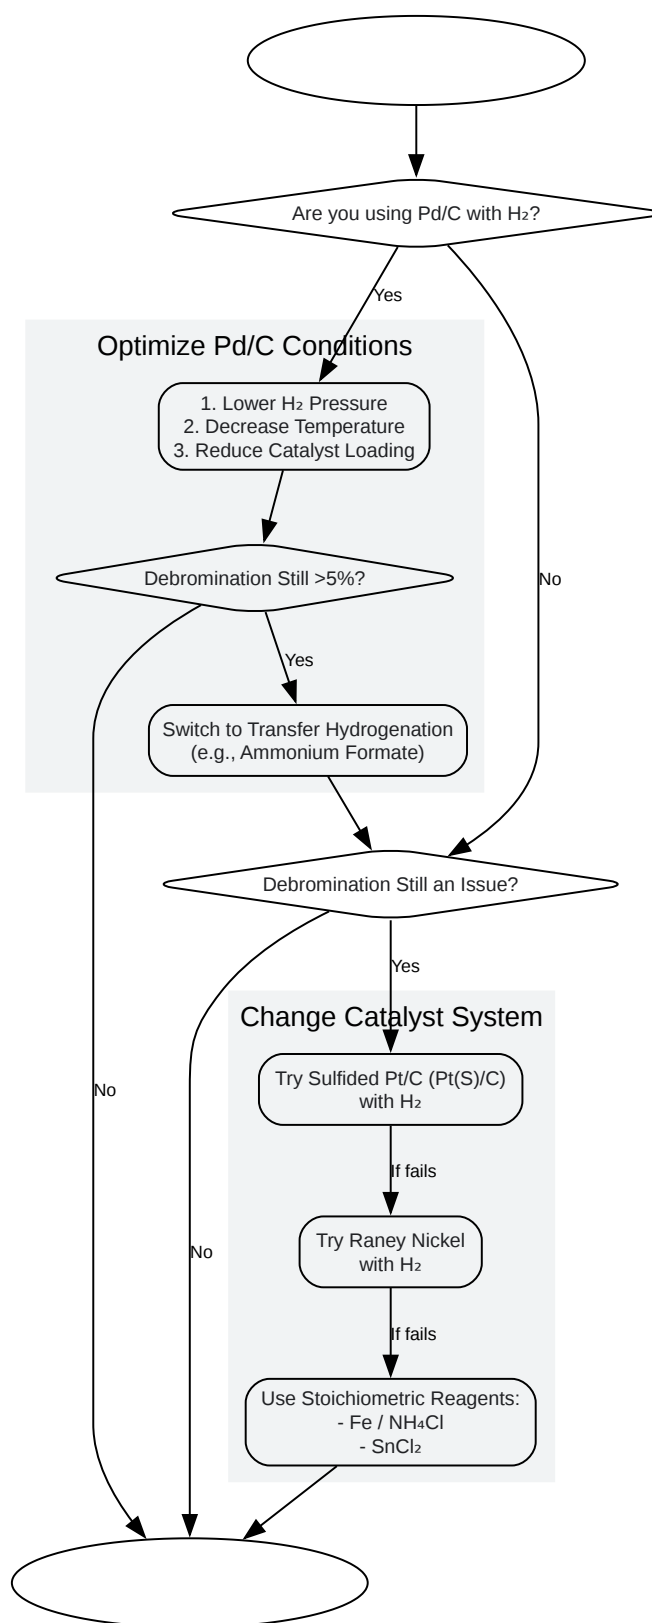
Are you using Pd/C with $H_2$?

Yes

Optimize Pd/C Conditions

1. Lower $H_2$ Pressure
2. Decrease Temperature
3. Reduce Catalyst Loading

Debromination Still >5%?

Yes

Switch to Transfer Hydrogenation (e.g., Ammonium Formate)

No

Debromination Still an Issue?

Yes

Change Catalyst System

Try Sulfided Pt/C (Pt(S)/C) with $H_2$

If fails

Try Raney Nickel with $H_2$

If fails

Use Stoichiometric Reagents:
- Fe / $NH_4Cl$
- $SnCl_2$

No

No